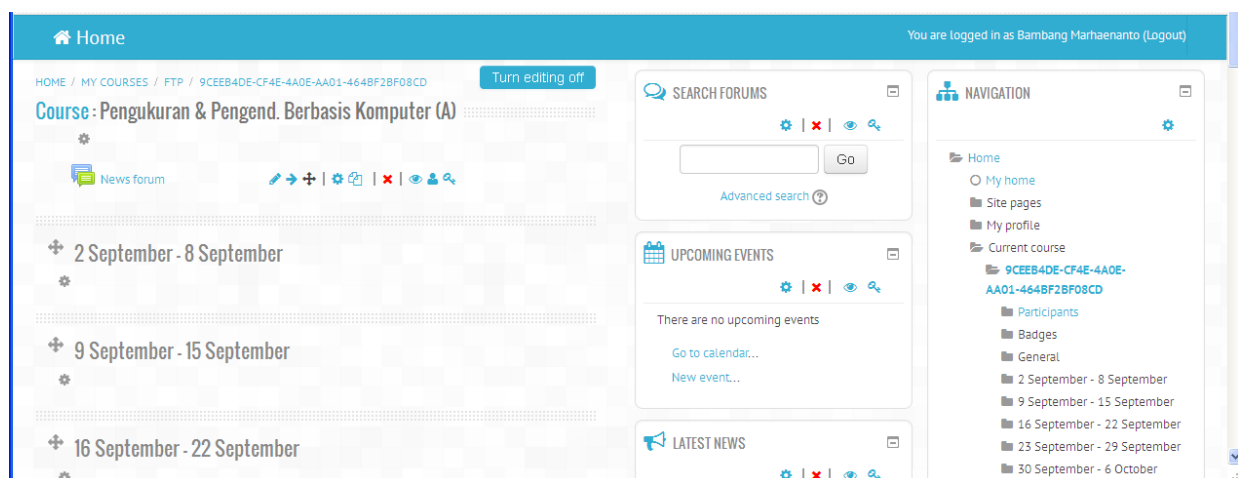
Home

You are logged in as Bambang Marhaenanto (Logout)

HOME / MY COURSES / FTP / 9CEEB4DE-CF4E-4A0E-AA01-464BF2BF08CD

Turn editing off

Course : Pengukuran & Pengend. Berbasis Komputer (A)

News forum

2 September - 8 September

9 September - 15 September

16 September - 22 September

SEARCH FORUMS

Go

Advanced search

UPCOMING EVENTS

There are no upcoming events

Go to calendar...

New event...

LATEST NEWS

NAVIGATION

Home

My home

Site pages

My profile

Current course

9CEEB4DE-CF4E-4A0E-AA01-464BF2BF08CD

Participants

Badges

General

2 September - 8 September

9 September - 15 September

16 September - 22 September

23 September - 29 September

30 September - 6 October